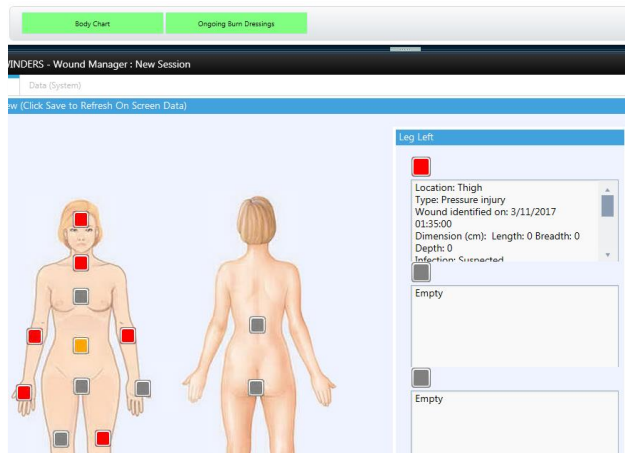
Body Chart

Ongoing Burn Dressings

WINDERS - Wound Manager : New Session

Data (System)

ew (Click Save to Refresh On Screen Data)

Leg Left

Location: Thigh
Type: Pressure injury
Wound identified on: 3/11/2017 01:35:00
Dimension (cm): Length: 0 Breadth: 0
Depth: 0
Infection: Suspected

Empty

Empty